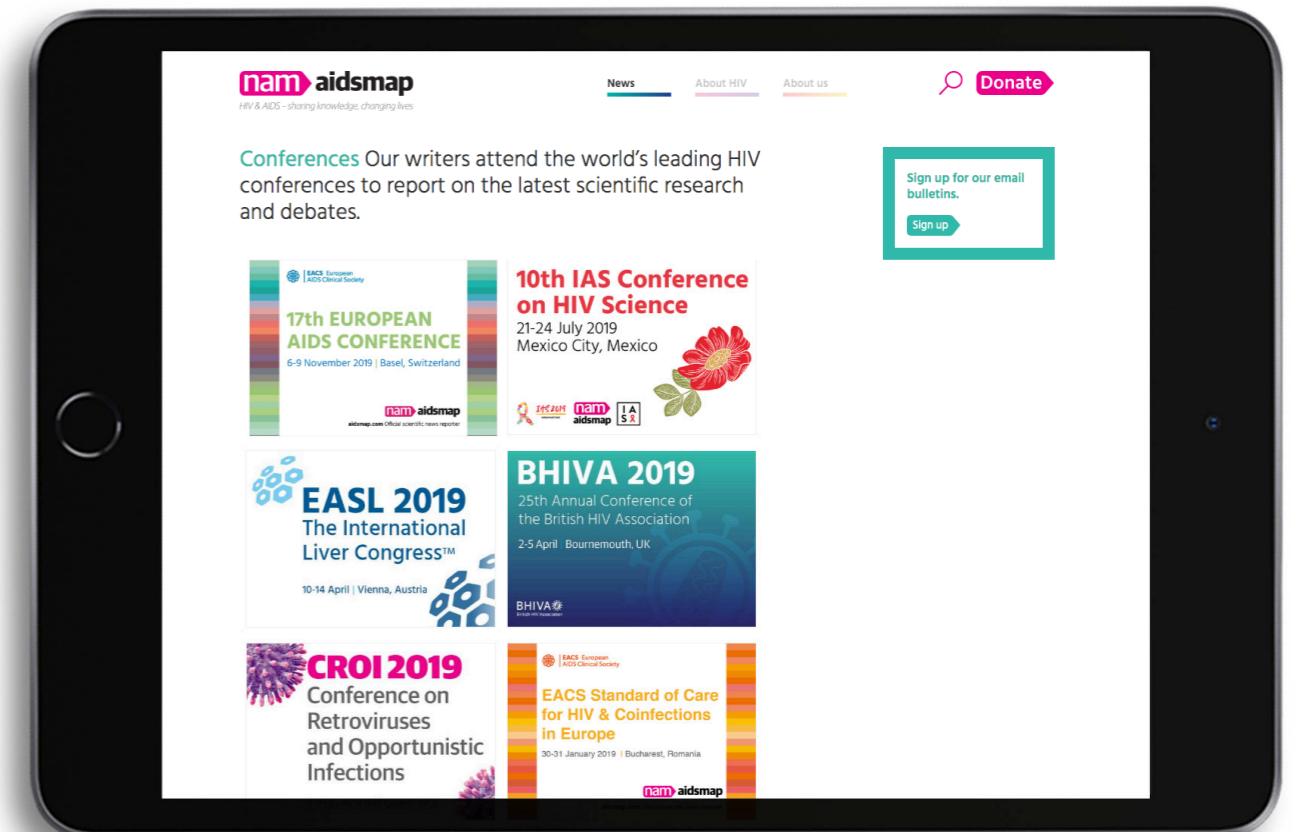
nam aidsmap
HIV & AIDS – sharing knowledge, changing lives

News About HIV About us Donate

Conferences Our writers attend the world's leading HIV conferences to report on the latest scientific research and debates.

Sign up for our email bulletins.

Sign up

EACS European AIDS Clinical Society
17th EUROPEAN AIDS CONFERENCE
6-9 November 2019 | Basel, Switzerland
nam aidsmap
aidsmap.com Official scientific news reporter

10th IAS Conference on HIV Science
21-24 July 2019
Mexico City, Mexico
IAS 2019
nam aidsmap
IAS

EASL 2019
The International Liver Congress™
10-14 April | Vienna, Austria

BHIVA 2019
25th Annual Conference of the British HIV Association
2-5 April Bournemouth, UK
BHIVA
British HIV Association

CROI 2019
Conference on Retroviruses and Opportunistic Infections

EACS European AIDS Clinical Society
EACS Standard of Care for HIV & Coinfections in Europe
30-31 January 2019 | Bucharest, Romania
nam aidsmap